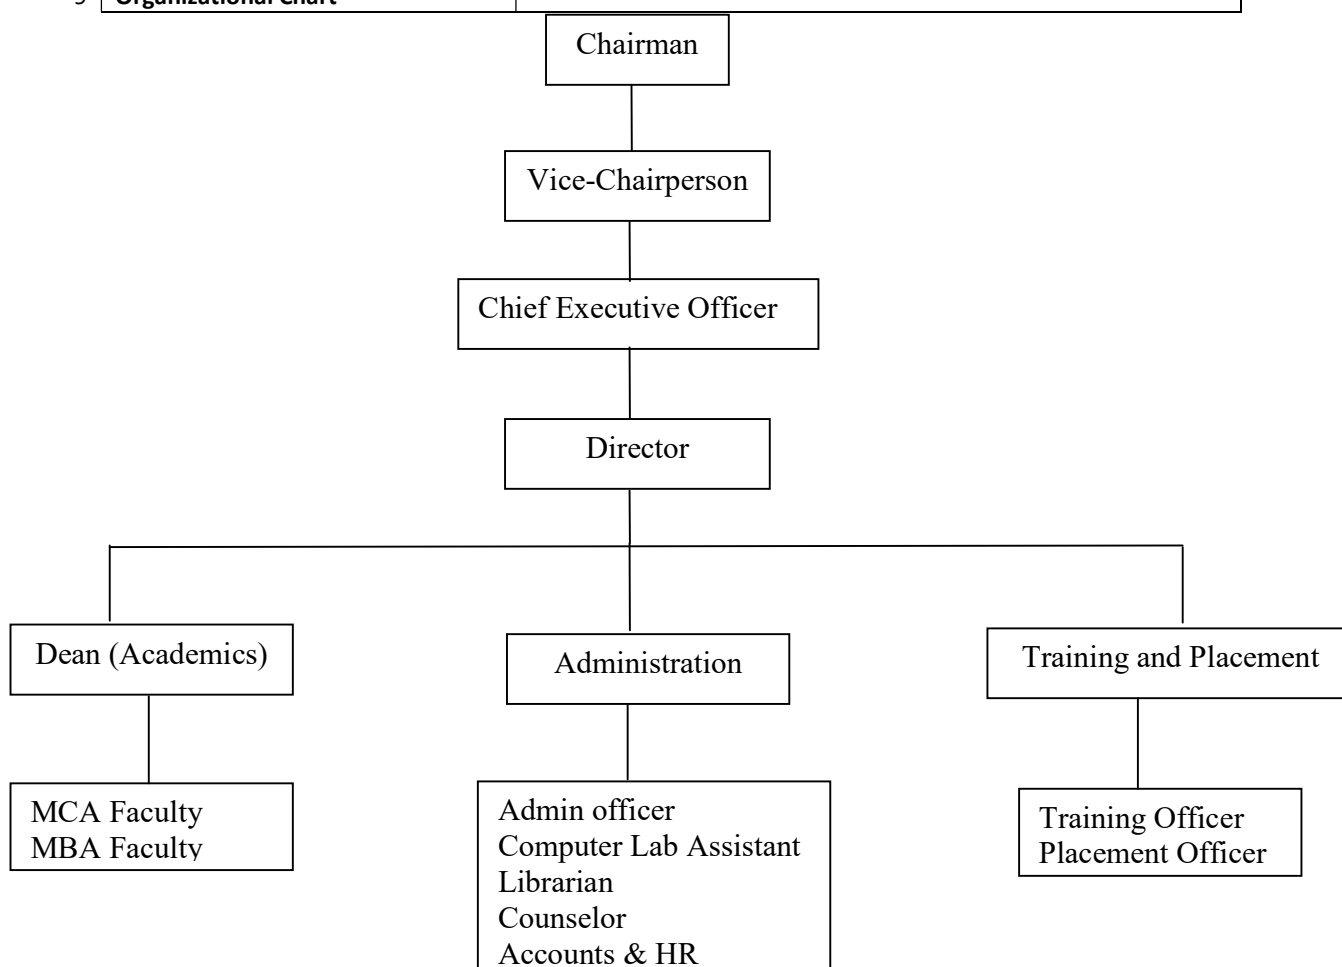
9 Organizational Chart

Chairman

Vice-Chairperson

Chief Executive Officer

Director

Dean (Academics)

MCA Faculty
MBA Faculty

Administration

Admin officer
Computer Lab Assistant
Librarian
Counselor
Accounts & HR

Training and Placement

Training Officer
Placement Officer